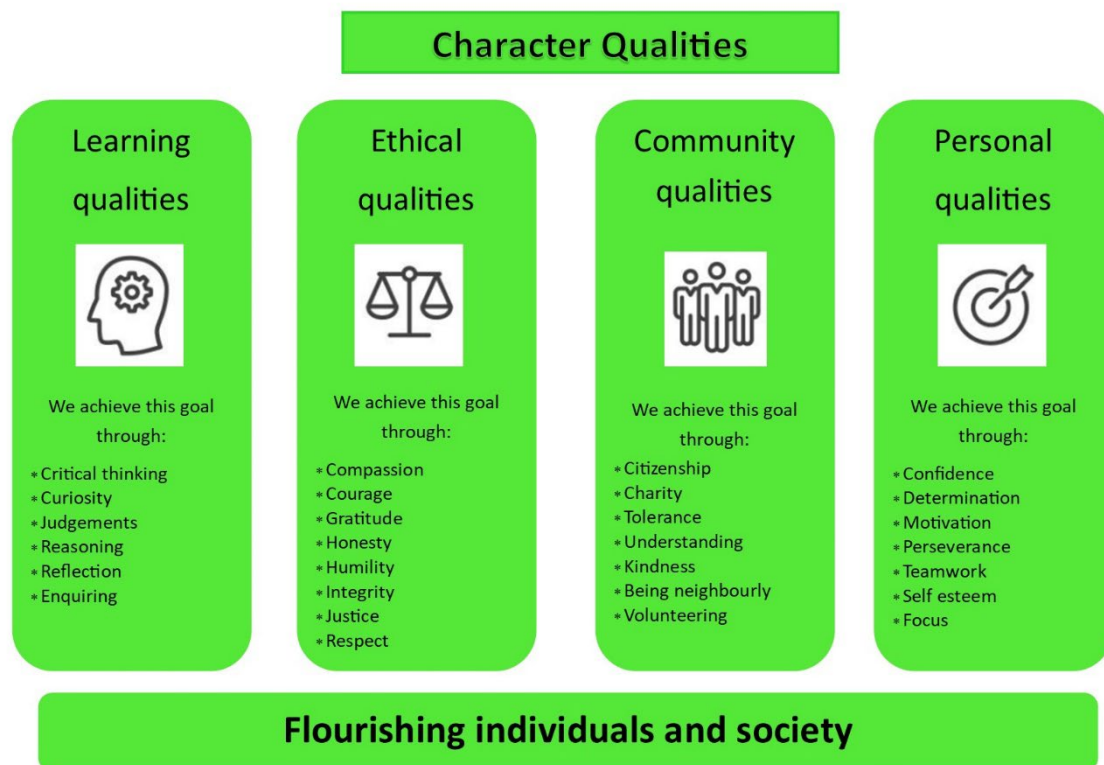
Character Qualities

Learning qualities

We achieve this goal through:

* Critical thinking
* Curiosity
* Judgements
* Reasoning
* Reflection
* Enquiring

Ethical qualities

We achieve this goal through:

* Compassion
* Courage
* Gratitude
* Honesty
* Humility
* Integrity
* Justice
* Respect

Community qualities

We achieve this goal through:

* Citizenship
* Charity
* Tolerance
* Understanding
* Kindness
* Being neighbourly
* Volunteering

Personal qualities

We achieve this goal through:

* Confidence
* Determination
* Motivation
* Perseverance
* Teamwork
* Self esteem
* Focus

Flourishing individuals and society